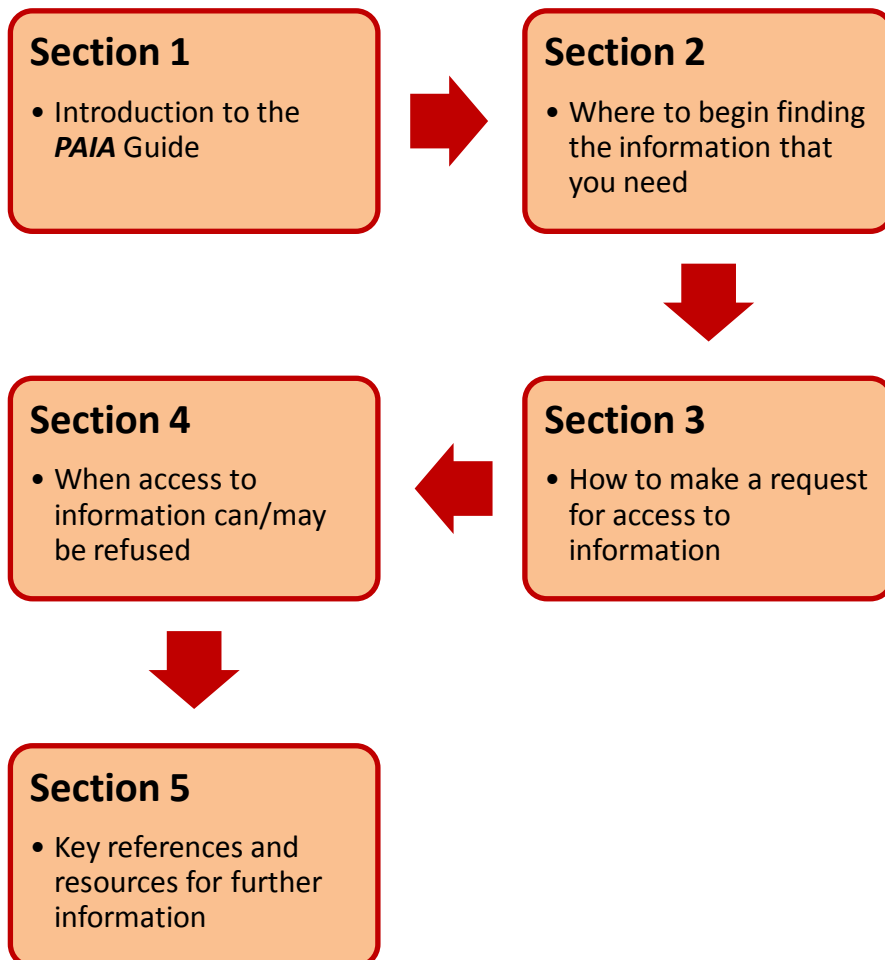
Section 1

• Introduction to the *PAIA* Guide

Section 2

• Where to begin finding the information that you need

Section 3

• How to make a request for access to information

Section 4

• When access to information can/may be refused

Section 5

• Key references and resources for further information